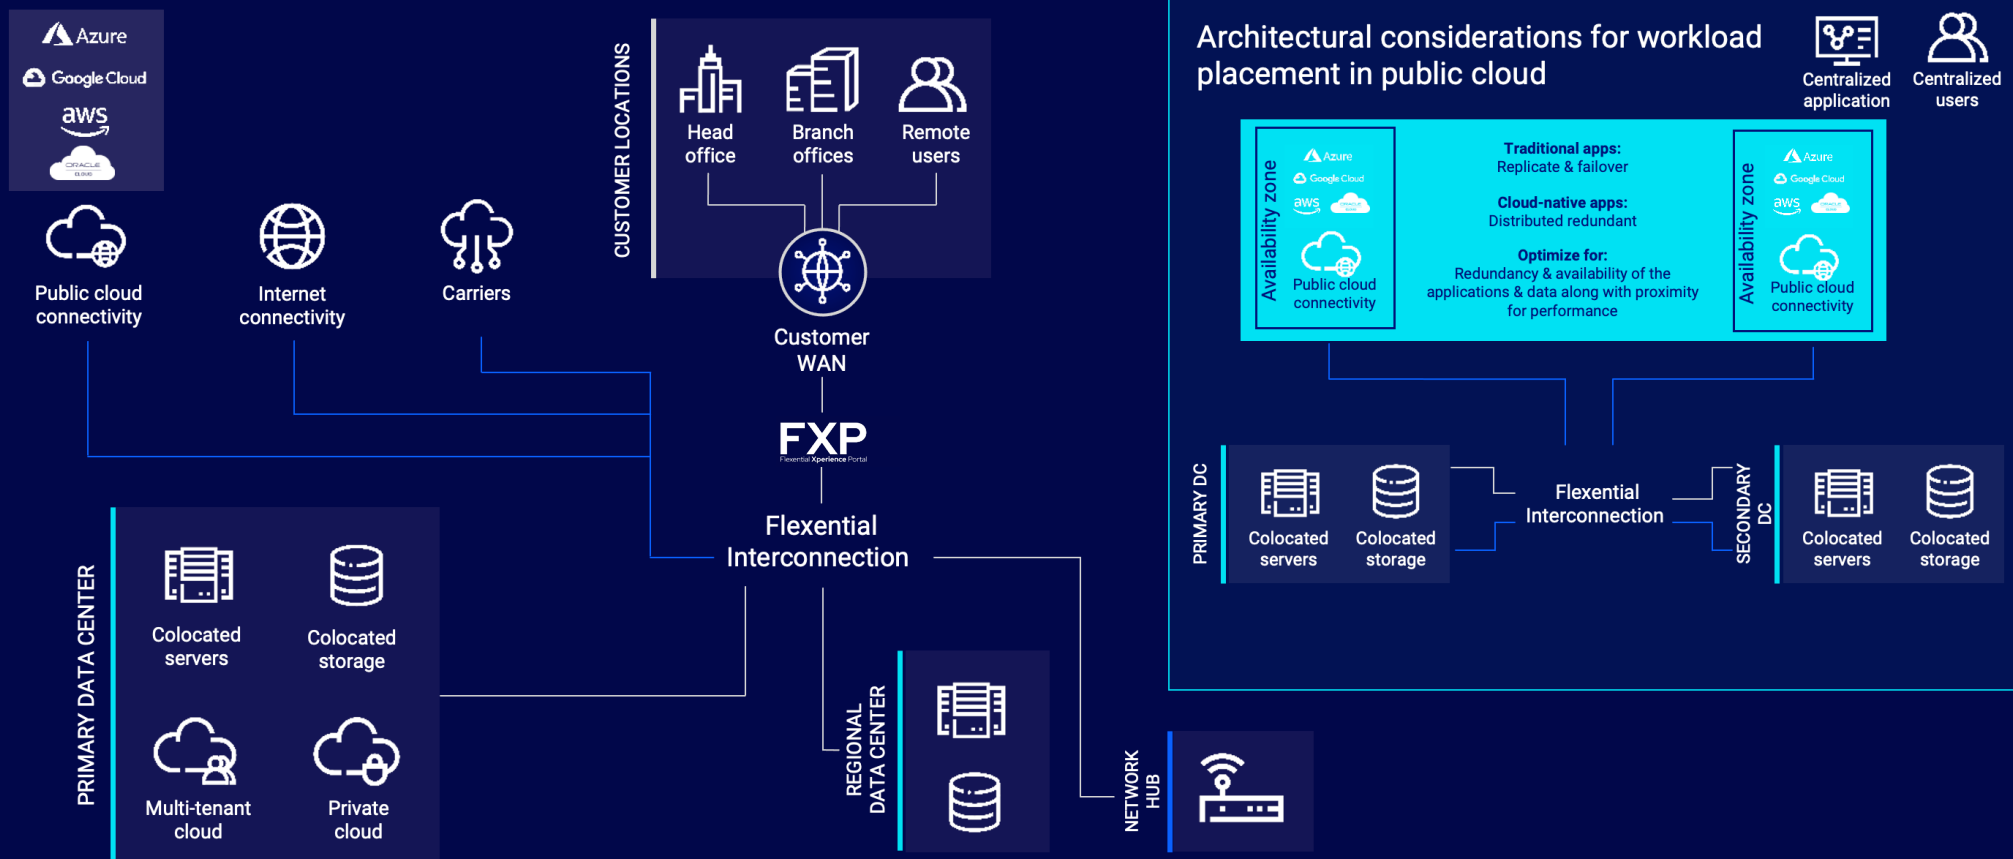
Azure
Google Cloud
aws
ORACLE CLOUD

Public cloud connectivity

Internet connectivity

Carriers

CUSTOMER LOCATIONS

Head office

Branch offices

Remote users

Customer WAN

FXP
Flexential Xperience Portal

Flexential Interconnection

PRIMARY DATA CENTER

Colocated servers

Colocated storage

Multi-tenant cloud

Private cloud

REGIONAL DATA CENTER

NETWORK HUB

Architectural considerations for workload placement in public cloud

Centralized application

Centralized users

Availability zone
Azure
Google Cloud
aws
Public cloud connectivity

**Traditional apps:**
Replicate & failover

**Cloud-native apps:**
Distributed redundant

**Optimize for:**
Redundancy & availability of the applications & data along with proximity for performance

Availability zone
Azure
Google Cloud
aws
Public cloud connectivity

PRIMARY DC

Colocated servers

Colocated storage

Flexential Interconnection

SECONDARY DC

Colocated servers

Colocated storage